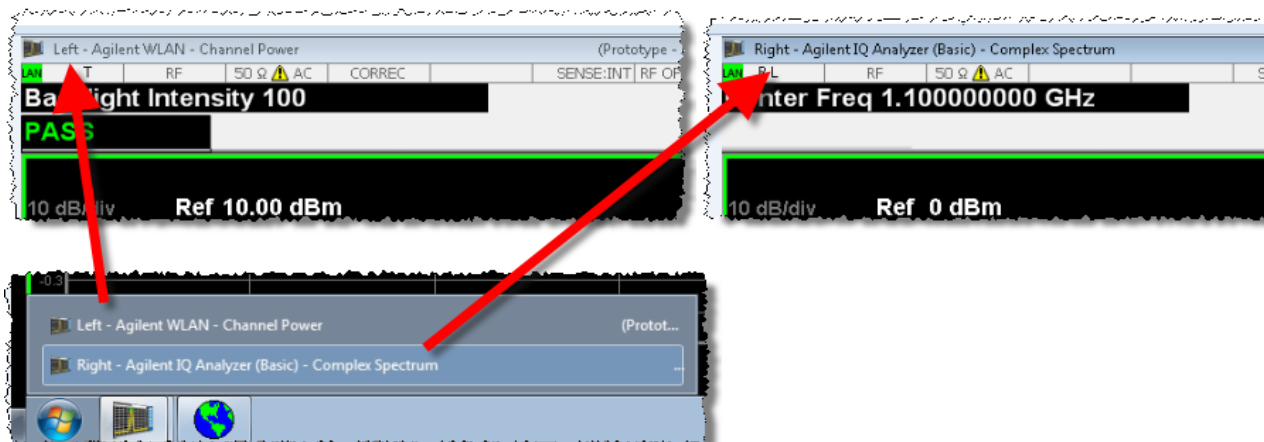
Left - Agilent WLAN - Channel Power (Prototype - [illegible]

LAN T RF 50 Ω ⚠ AC CORREC SENSE:INT RF OF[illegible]

Ba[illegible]light Intensity 100

PAS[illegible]

10 dB/div Ref 10.00 dBm

Right - Agilent IQ Analyzer (Basic) - Complex Spectrum

LAN R L RF 50 Ω ⚠ AC S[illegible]

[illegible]nter Freq 1.100000000 GHz

10 dB/div Ref 0 dBm

-0.3

Left - Agilent WLAN - Channel Power (Protot...

Right - Agilent IQ Analyzer (Basic) - Complex Spectrum ...